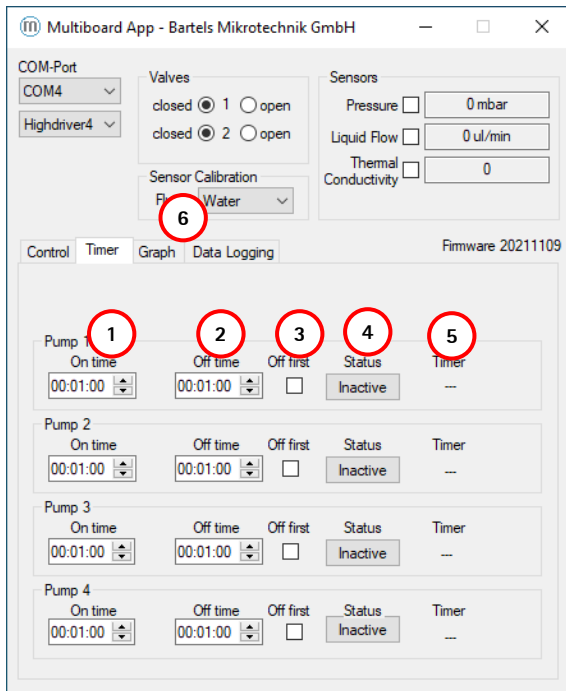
Multiboard App - Bartels Mikrotechnik GmbH

COM-Port
COM4
Highdriver4

Valves
closed 1 open
closed 2 open

Sensors
Pressure 0 mbar
Liquid Flow 0 ul/min
Thermal Conductivity 0

Sensor Calibration
Fl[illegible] Water

6

Control Timer Graph Data Logging

Firmware 20211109

1 2 3 4 5

Pump 1
On time 00:01:00
Off time 00:01:00
Off first
Status Inactive
Timer ---

Pump 2
On time 00:01:00
Off time 00:01:00
Off first
Status Inactive
Timer ---

Pump 3
On time 00:01:00
Off time 00:01:00
Off first
Status Inactive
Timer ---

Pump 4
On time 00:01:00
Off time 00:01:00
Off first
Status Inactive
Timer ---